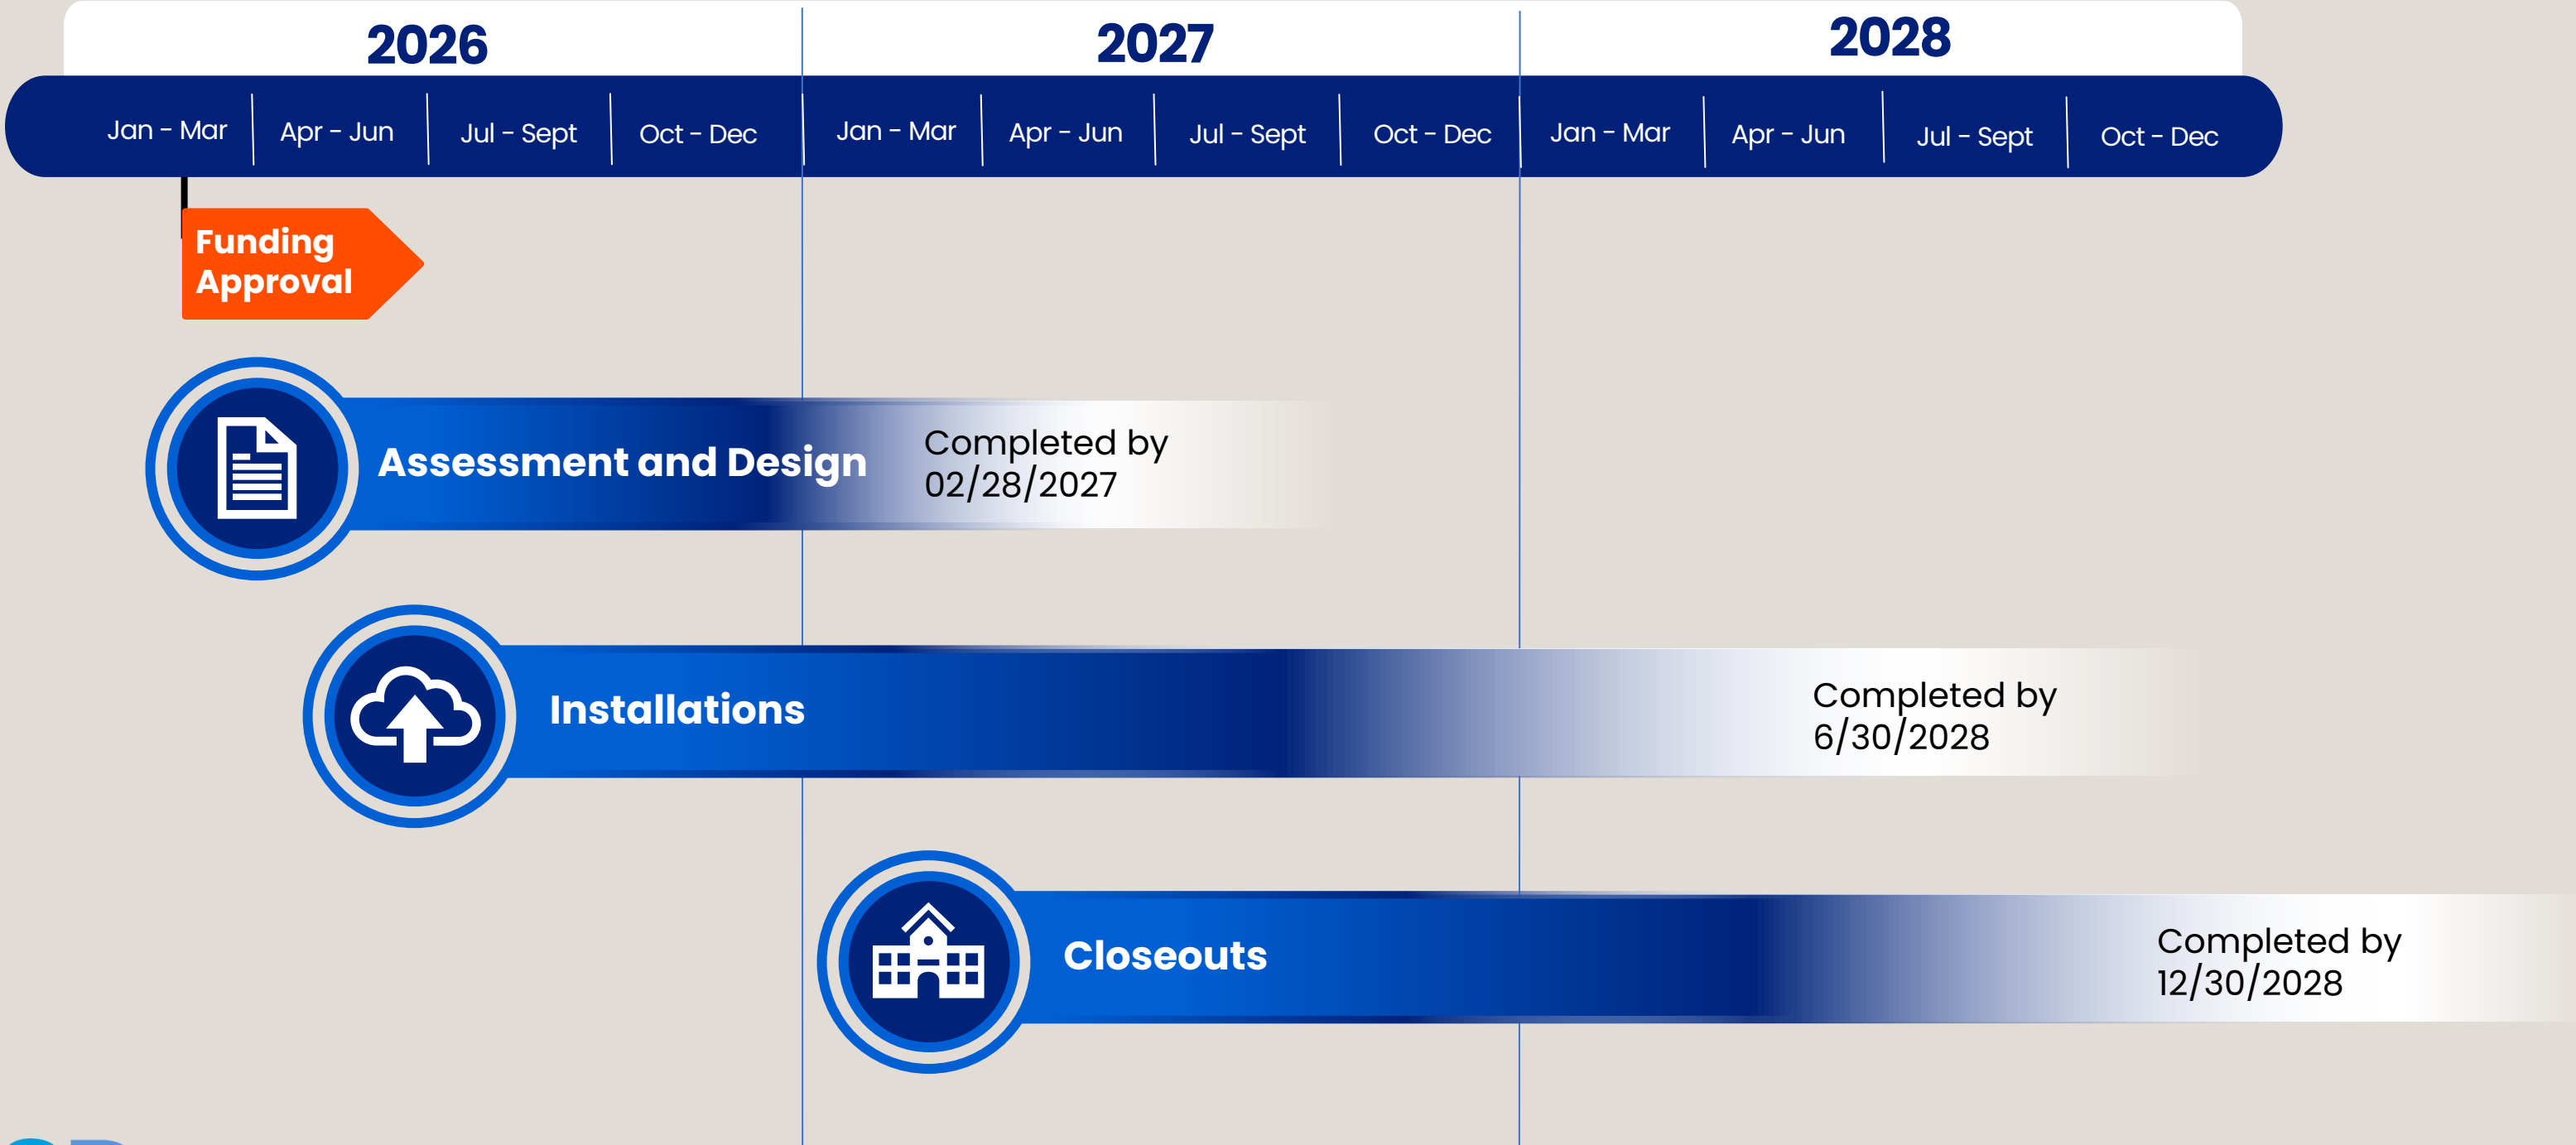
2026

2027

2028

Jan - Mar | Apr - Jun | Jul - Sept | Oct - Dec | Jan - Mar | Apr - Jun | Jul - Sept | Oct - Dec | Jan - Mar | Apr - Jun | Jul - Sept | Oct - Dec

Funding Approval

Assessment and Design

Completed by 02/28/2027

Installations

Completed by 6/30/2028

Closeouts

Completed by 12/30/2028